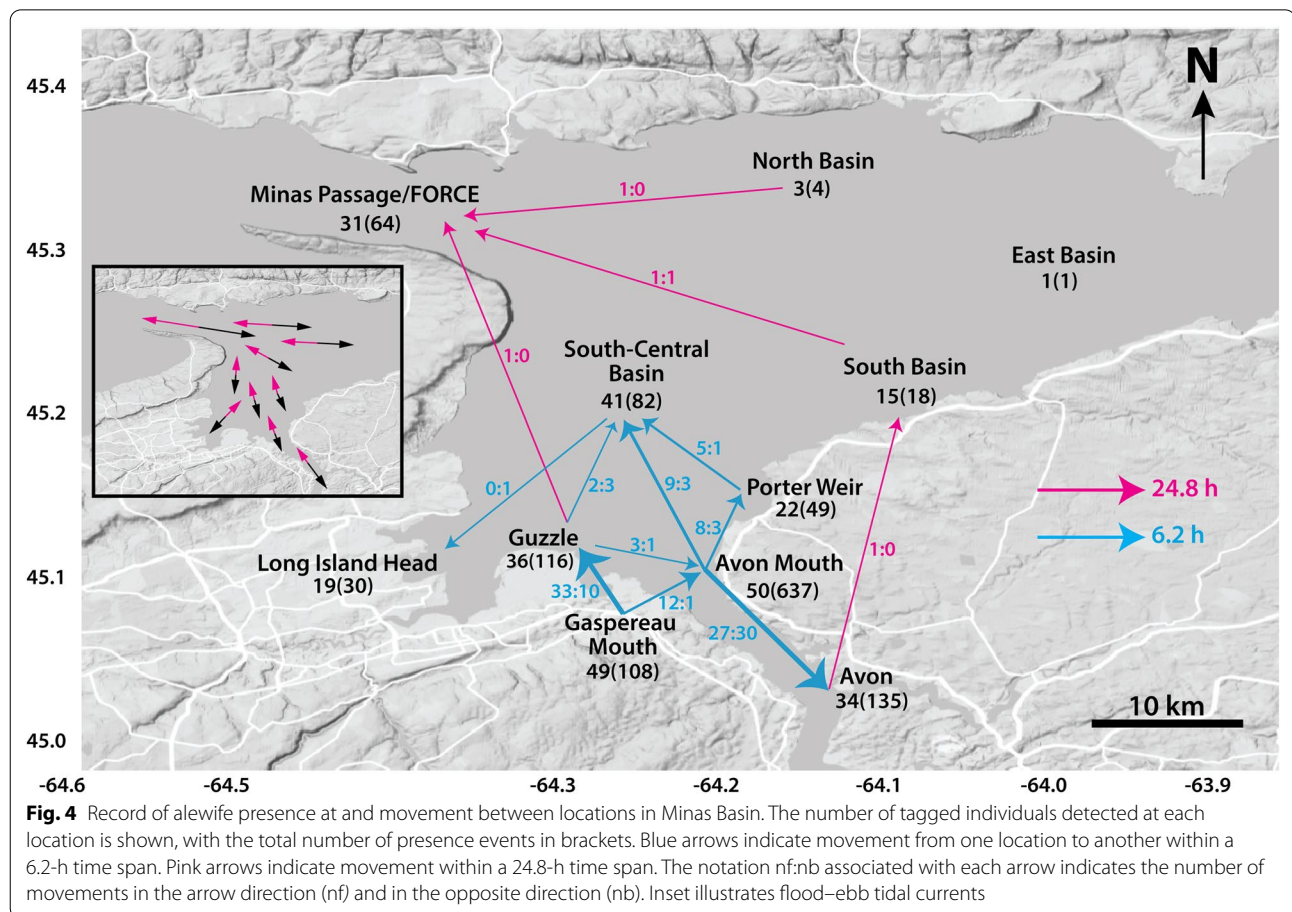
45.4

45.3

45.2

45.1

45.0

-64.6 -64.5 -64.3 -64.2 -64.1 -64.0 -63.9

N

North Basin
3(4)

1:0

Minas Passage/FORCE
31(64)

1:1

East Basin
1(1)

1:0

South-Central Basin
41(82)

South Basin
15(18)

5:1

9:3

0:1

2:3

Porter Weir
22(49)

8:3

24.8 h

Guzzle
36(116)

3:1

Long Island Head
19(30)

Avon Mouth
50(637)

1:0

6.2 h

33:10

12:1

Gaspereau Mouth
49(108)

27:30

Avon
34(135)

10 km

**Fig. 4** Record of alewife presence at and movement between locations in Minas Basin. The number of tagged individuals detected at each location is shown, with the total number of presence events in brackets. Blue arrows indicate movement from one location to another within a 6.2-h time span. Pink arrows indicate movement within a 24.8-h time span. The notation nf:nb associated with each arrow indicates the number of movements in the arrow direction (nf) and in the opposite direction (nb). Inset illustrates flood–ebb tidal currents